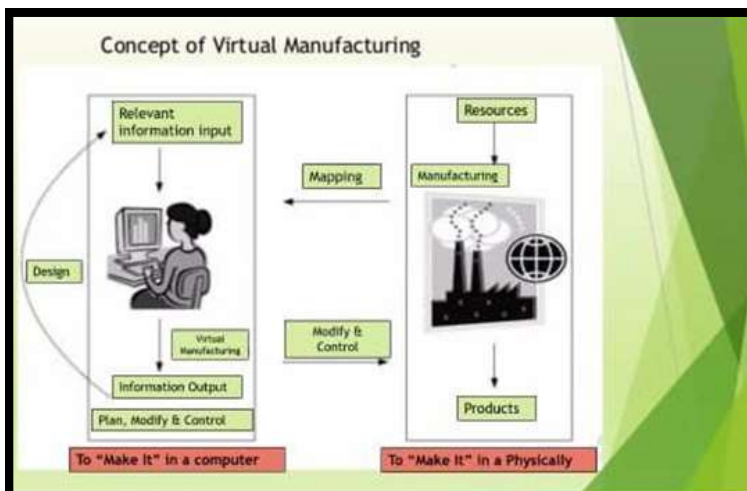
Concept of Virtual Manufacturing

Relevant information input

Design

Virtual Manufacturing

Information Output

Plan, Modify & Control

Mapping

Modify & Control

Resources

Manufacturing

Products

To "Make It" in a computer

To "Make It" in a Physically